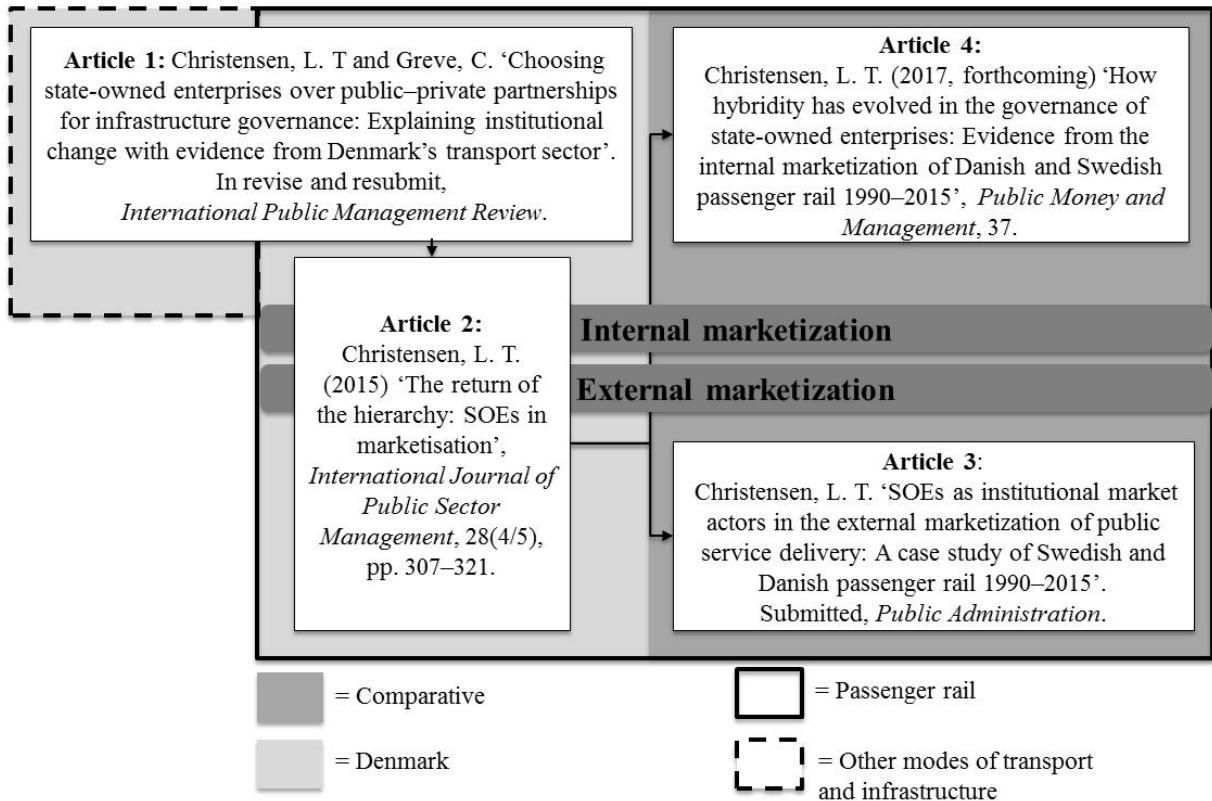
**Article 1:** Christensen, L. T and Greve, C. 'Choosing state-owned enterprises over public–private partnerships for infrastructure governance: Explaining institutional change with evidence from Denmark's transport sector'. In revise and resubmit, *International Public Management Review*.

**Article 4:** Christensen, L. T. (2017, forthcoming) 'How hybridity has evolved in the governance of state-owned enterprises: Evidence from the internal marketization of Danish and Swedish passenger rail 1990–2015', *Public Money and Management*, 37.

**Article 2:** Christensen, L. T. (2015) 'The return of the hierarchy: SOEs in marketisation', *International Journal of Public Sector Management*, 28(4/5), pp. 307–321.

Internal marketization

External marketization

**Article 3**: Christensen, L. T. 'SOEs as institutional market actors in the external marketization of public service delivery: A case study of Swedish and Danish passenger rail 1990–2015'. Submitted, *Public Administration*.

= Comparative

= Denmark

= Passenger rail

= Other modes of transport and infrastructure